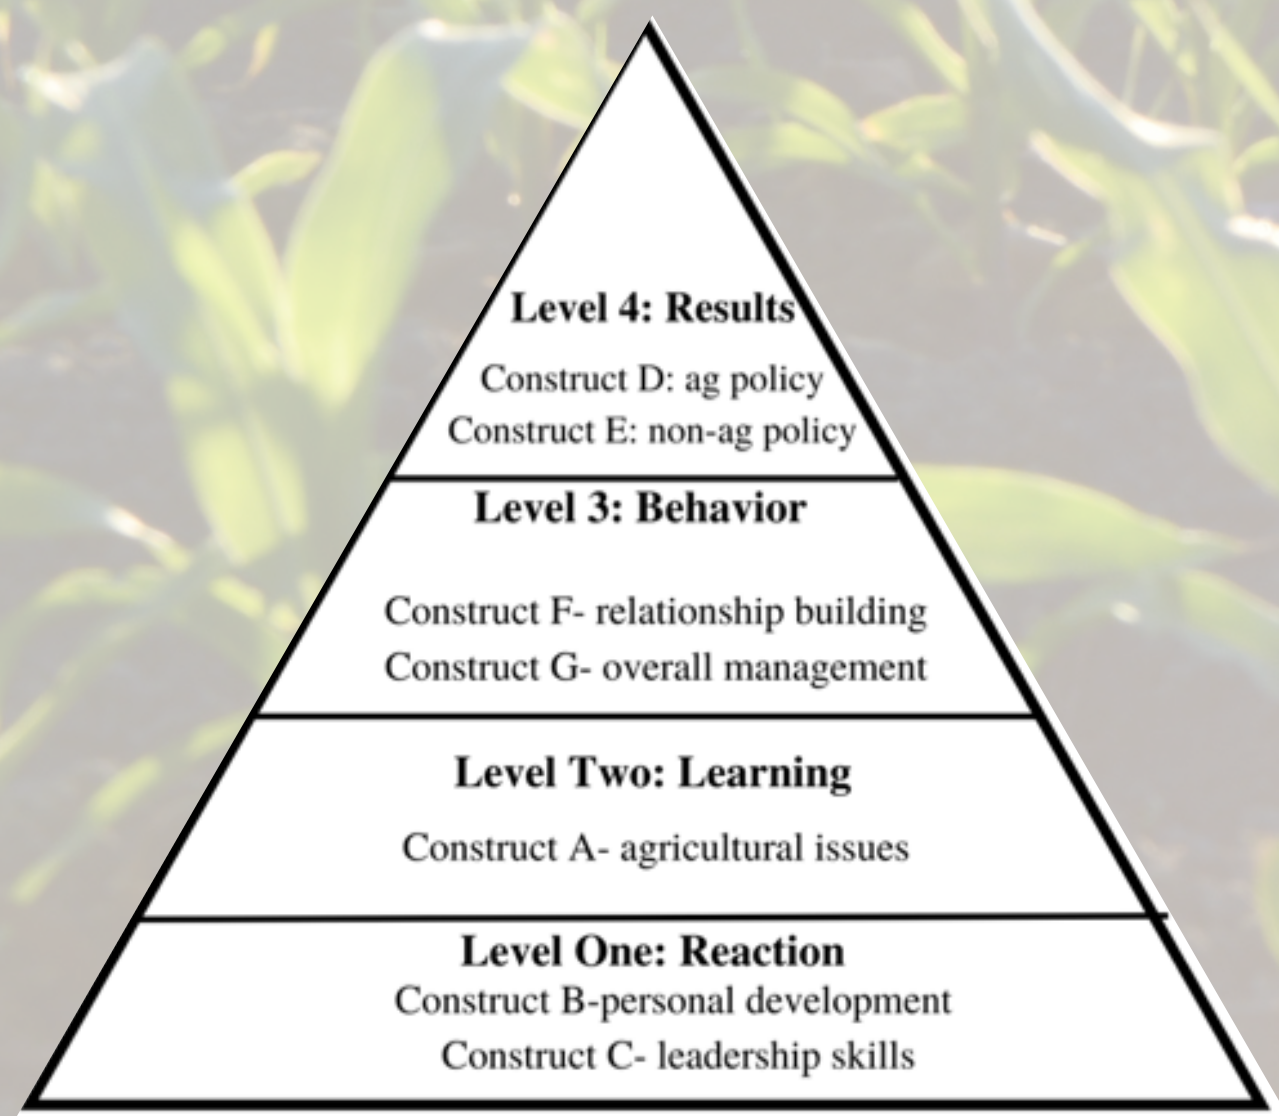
Level 4: Results

Construct D: ag policy
Construct E: non-ag policy

Level 3: Behavior

Construct F- relationship building
Construct G- overall management

Level Two: Learning

Construct A- agricultural issues

Level One: Reaction

Construct B-personal development
Construct C- leadership skills